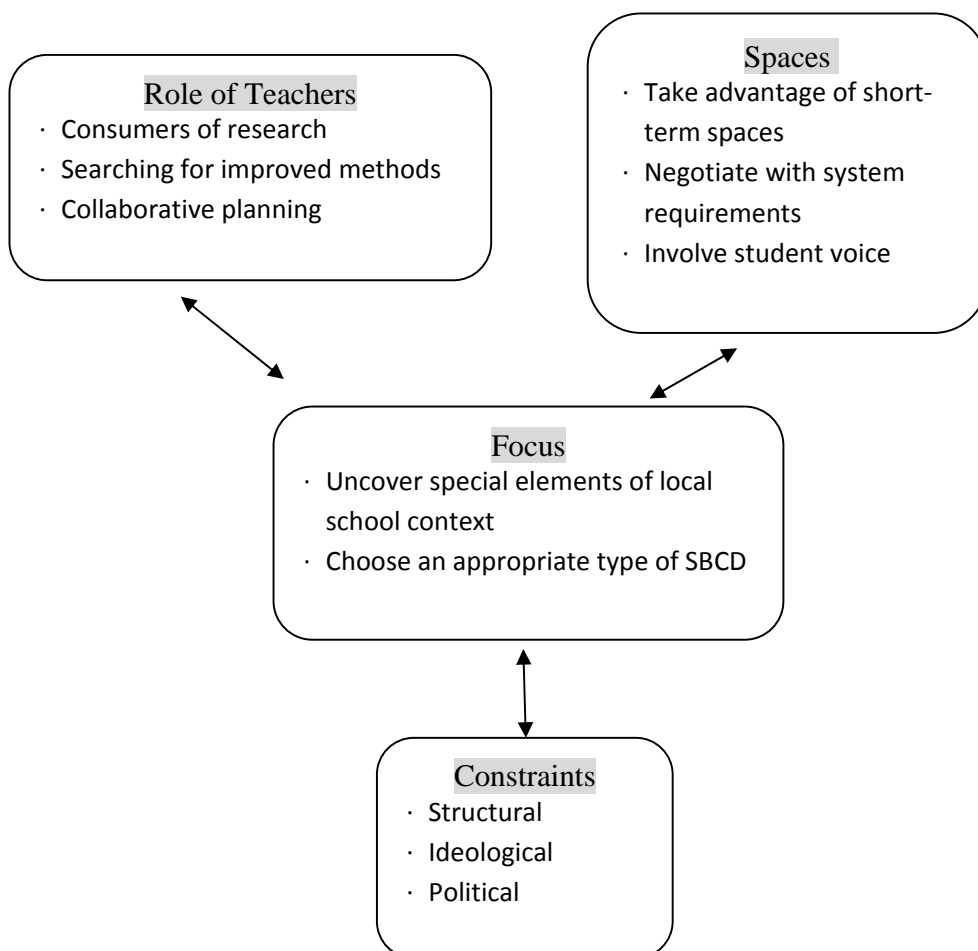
Role of Teachers
· Consumers of research
· Searching for improved methods
· Collaborative planning

Spaces
· Take advantage of short-term spaces
· Negotiate with system requirements
· Involve student voice

Focus
· Uncover special elements of local school context
· Choose an appropriate type of SBCD

Constraints
· Structural
· Ideological
· Political